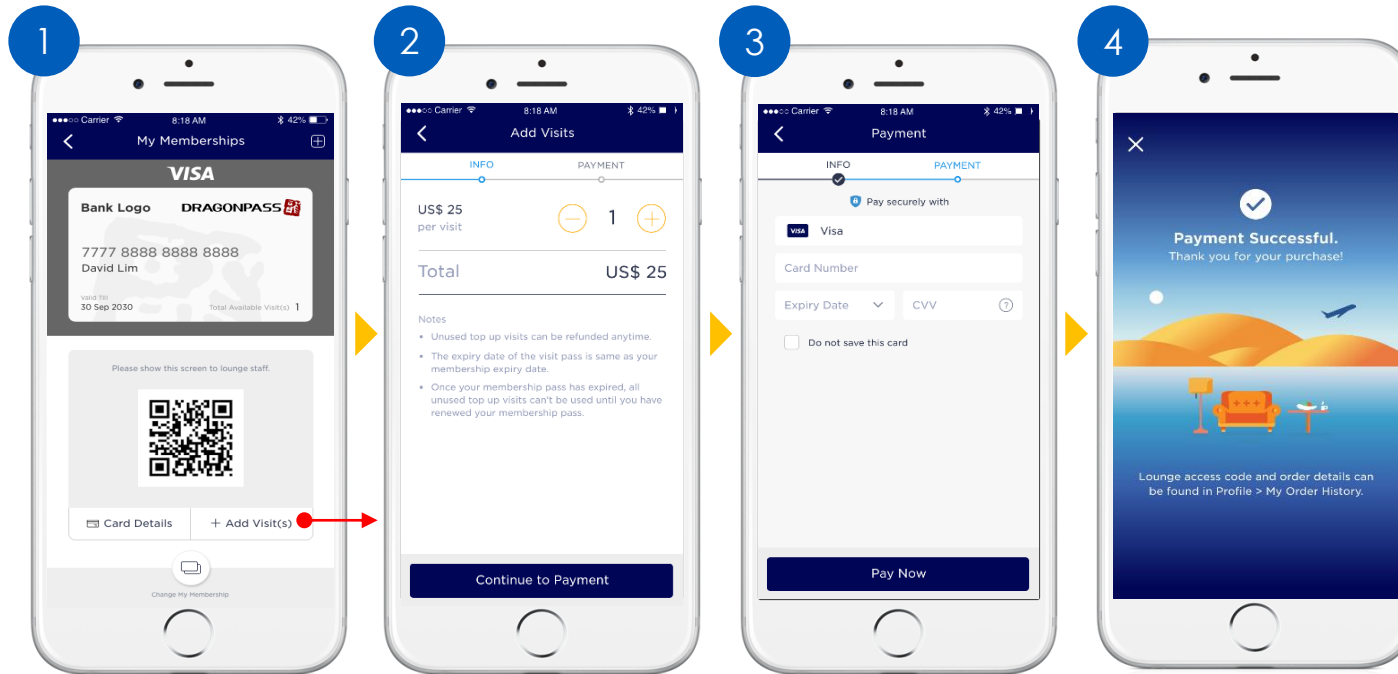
1

●●●○○ Carrier 8:18 AM 42%

My Memberships

VISA

Bank Logo DRAGONPASS

7777 8888 8888 8888
David Lim

Valid Till
30 Sep 2030

Total Available Visit(s) 1

Please show this screen to lounge staff.

Card Details

+ Add Visit(s)

Change My Membership

2

●●●○○ Carrier 8:18 AM 42%

Add Visits

INFO PAYMENT

US$ 25
per visit

1

Total US$ 25

Notes

• Unused top up visits can be refunded anytime.

• The expiry date of the visit pass is same as your membership expiry date.

• Once your membership pass has expired, all unused top up visits can't be used until you have renewed your membership pass.

Continue to Payment

3

●●●○○ Carrier 8:18 AM 42%

Payment

INFO PAYMENT

Pay securely with

VISA Visa

Card Number

Expiry Date

CVV

Do not save this card

Pay Now

4

Payment Successful.
Thank you for your purchase!

Lounge access code and order details can be found in Profile > My Order History.